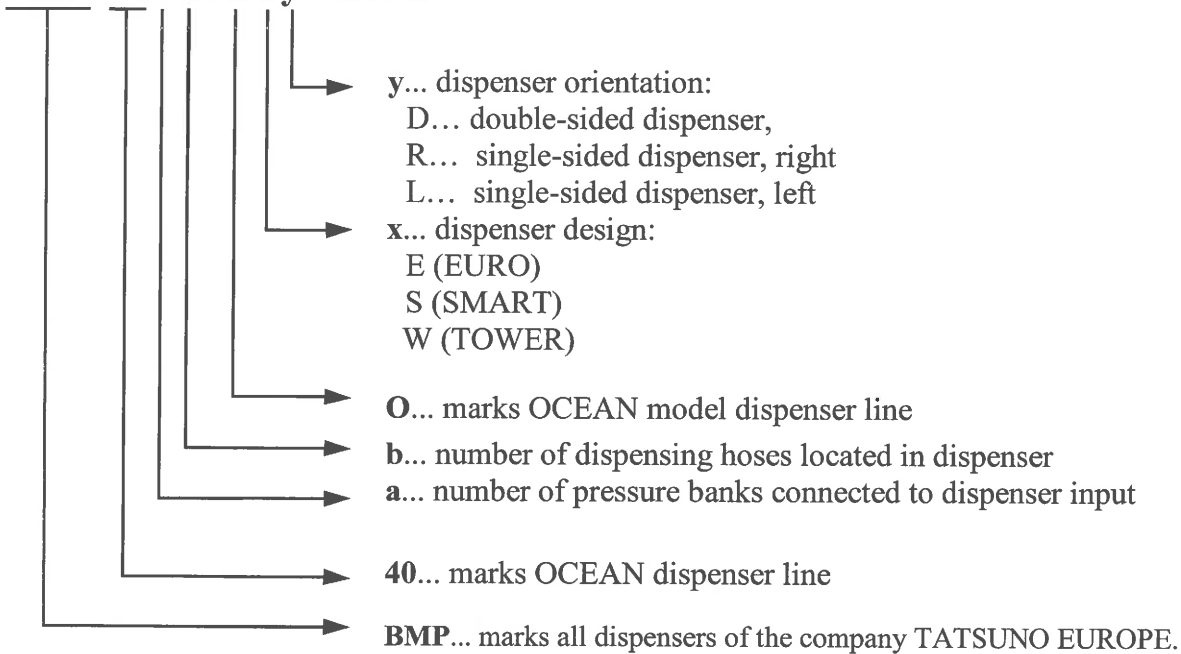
y... dispenser orientation:
D... double-sided dispenser,
R... single-sided dispenser, right
L... single-sided dispenser, left

x... dispenser design:
E (EURO)
S (SMART)
W (TOWER)

O... marks OCEAN model dispenser line

b... number of dispensing hoses located in dispenser

a... number of pressure banks connected to dispenser input

40... marks OCEAN dispenser line

BMP... marks all dispensers of the company TATSUNO EUROPE.